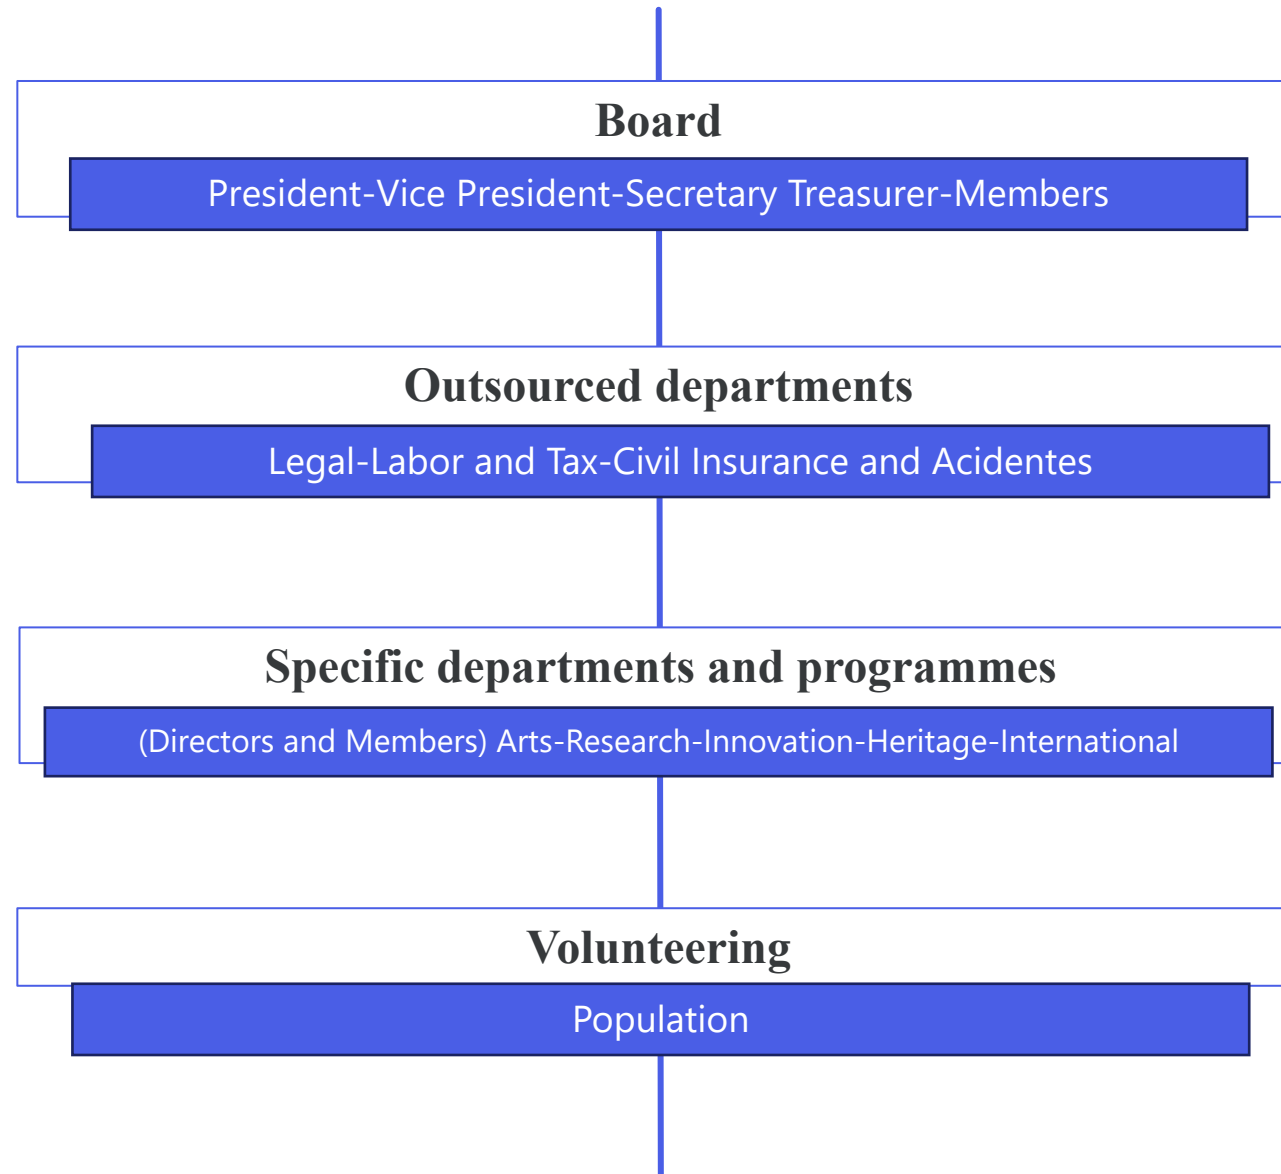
Board

President-Vice President-Secretary Treasurer-Members

Outsourced departments

Legal-Labor and Tax-Civil Insurance and Acidentes

Specific departments and programmes

(Directors and Members) Arts-Research-Innovation-Heritage-International

Volunteering

Population